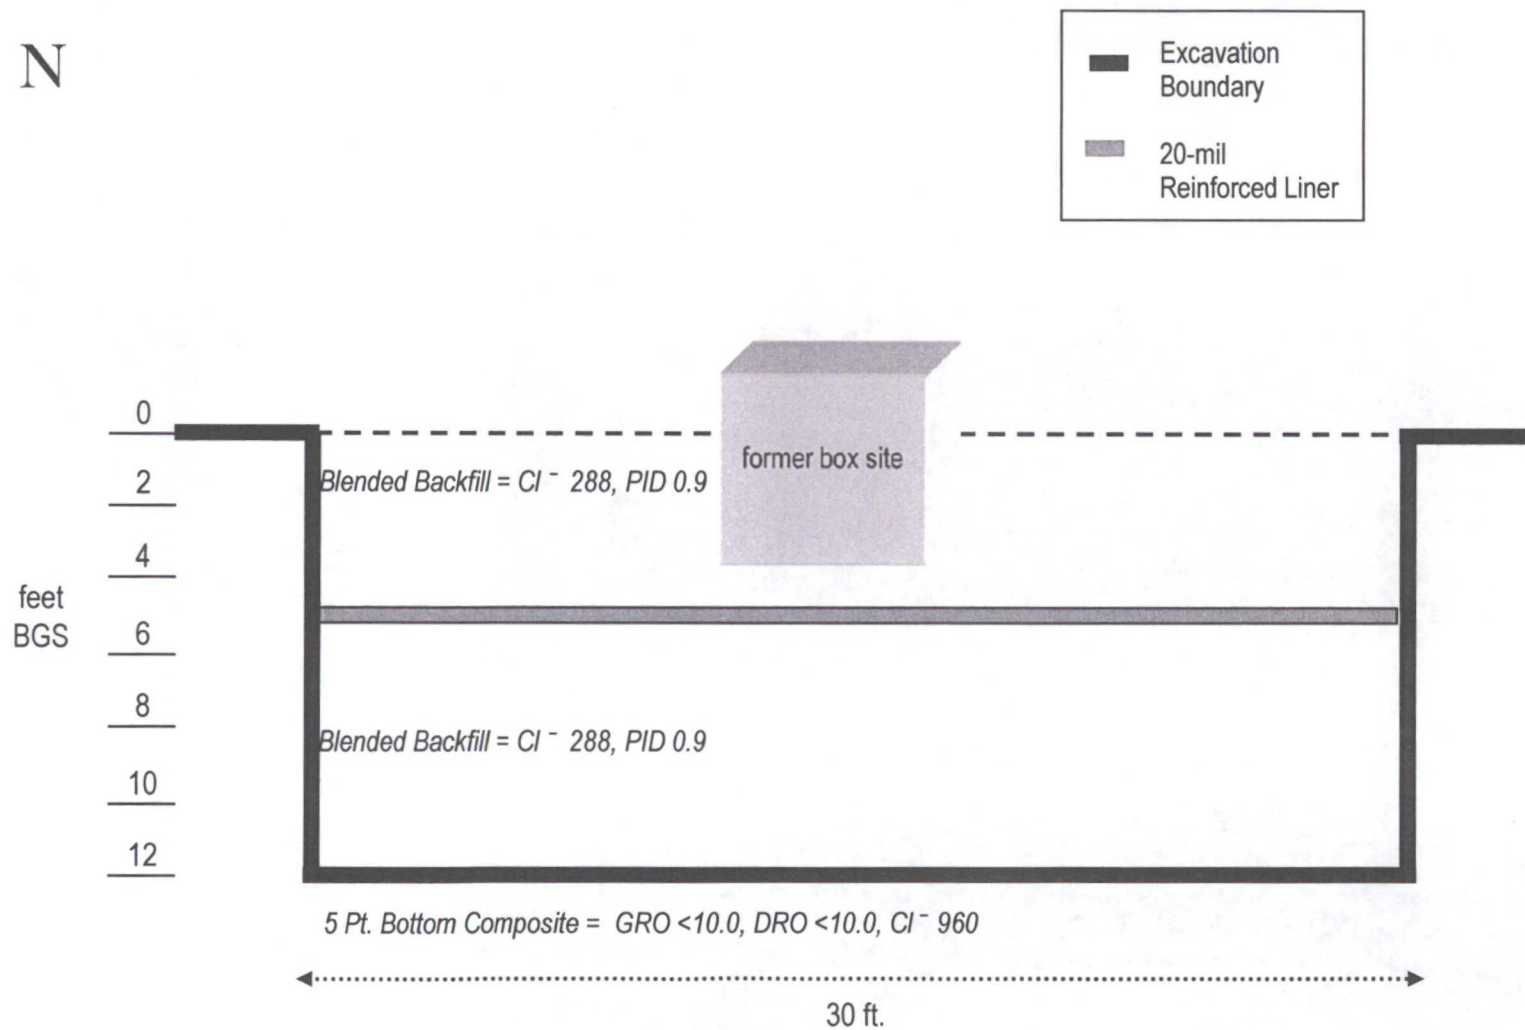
N

Excavation Boundary

20-mil Reinforced Liner

0

2

4

feet BGS

6

8

10

12

former box site

Blended Backfill = $Cl^-$ 288, PID 0.9

Blended Backfill = $Cl^-$ 288, PID 0.9

5 Pt. Bottom Composite = GRO <10.0, DRO <10.0, $Cl^-$ 960

30 ft.